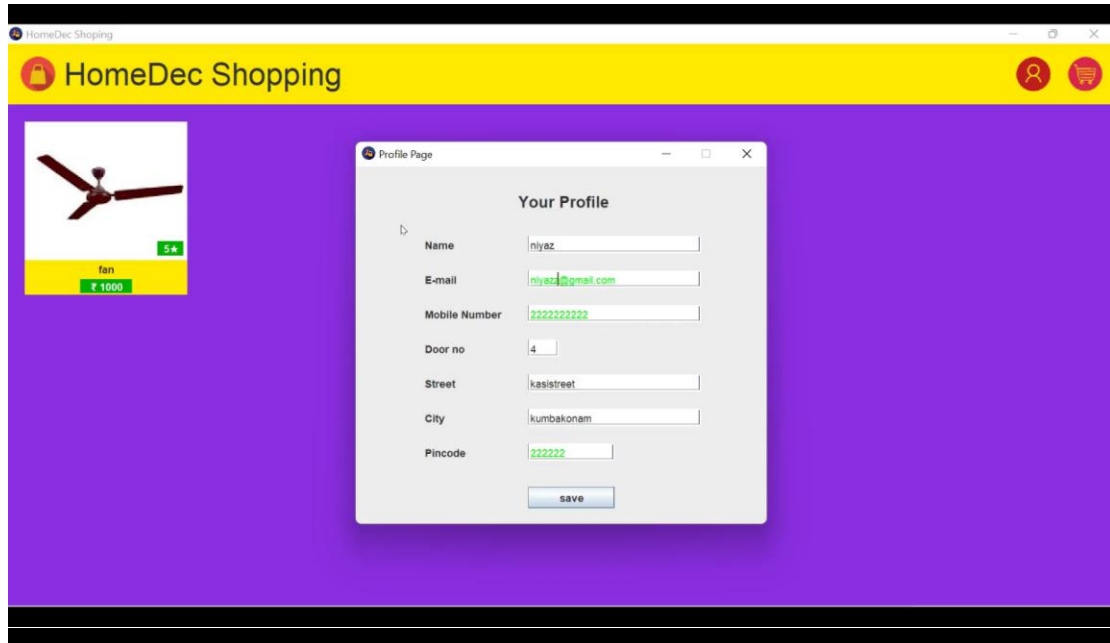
HomeDec Shoping

HomeDec Shopping

5★
fan
₹ 1000

Profile Page

Your Profile

Name niyaz
E-mail niyaz@gmail.com
Mobile Number 2222222222
Door no 4
Street kasistreet
City kumbakonam
Pincode 222222

save